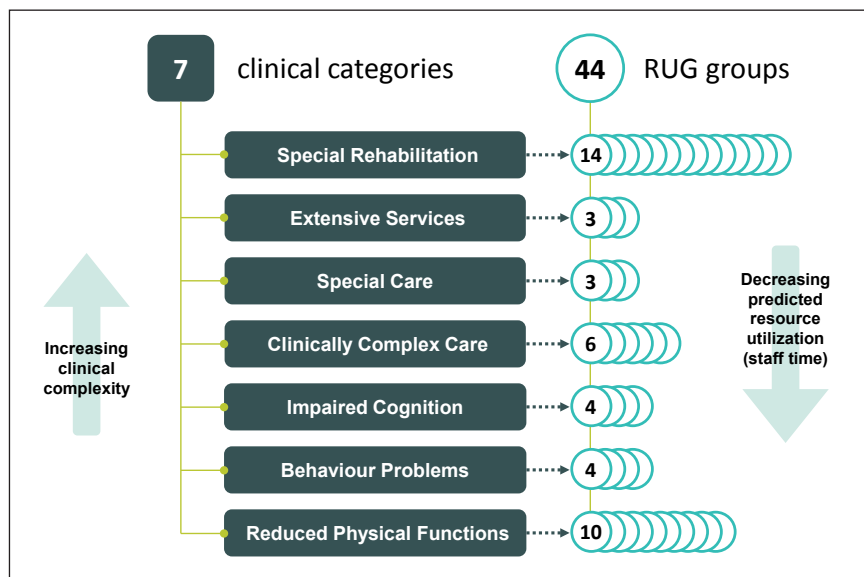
7 clinical categories

44 RUG groups

Special Rehabilitation 14

Extensive Services 3

Special Care 3

Clinically Complex Care 6

Impaired Cognition 4

Behaviour Problems 4

Reduced Physical Functions 10

Increasing clinical complexity

Decreasing predicted resource utilization (staff time)